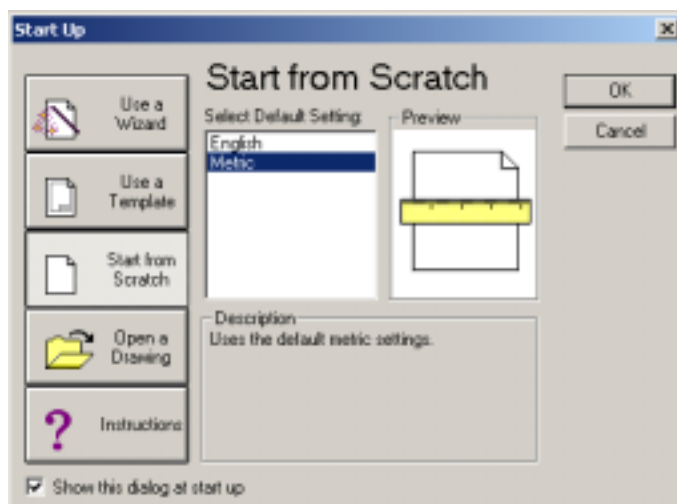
Start Up

×

Use a Wizard

Use a Template

Start from Scratch

Open a Drawing

Instructions

Start from Scratch

Select Default Setting:

English
Metric

Preview

Description
Uses the default metric settings.

OK

Cancel

Show this dialog at start up